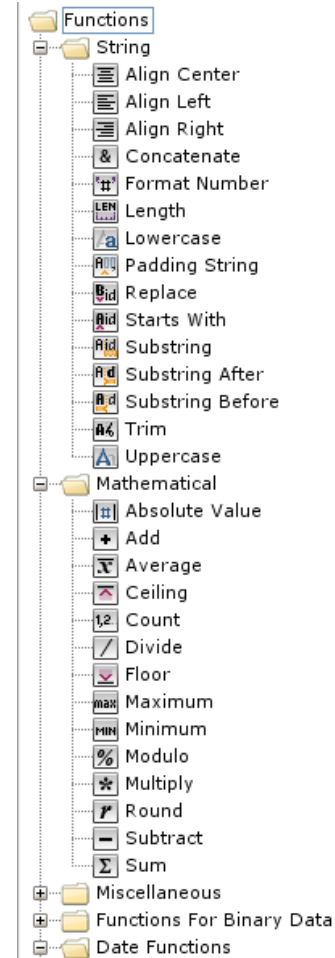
Functions
String
Align Center
Align Left
Align Right
Concatenate
Format Number
Length
Lowercase
Padding String
Replace
Starts With
Substring
Substring After
Substring Before
Trim
Uppercase
Mathematical
Absolute Value
Add
Average
Ceiling
Count
Divide
Floor
Maximum
Minimum
Modulo
Multiply
Round
Subtract
Sum
Miscellaneous
Functions For Binary Data
Date Functions